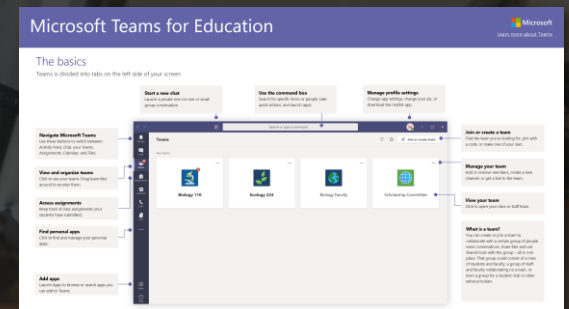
Microsoft Teams for Education

Microsoft
Learn more about Teams

The basics
Teams is divided into tabs on the left side of your screen.

Start a new chat
Launch a private one-on-one or small group conversation.

Use the command box
Search for specific items or people, take quick actions, and launch apps.

Manage profile settings
Change app settings, change your pic, or download the mobile app.

Navigate Microsoft Teams
Use these buttons to switch between Activity feed, Chat, your Teams, Assignments, Calendar, and Files.

View and organize teams
Click to see your teams. Drag team tiles around to reorder them.

Access assignments
Keep track of class and presents your students have submitted.

Find personal apps
Click to find and manage your personal apps.

Add apps
Launch Apps to browse or search apps you can add to Teams.

Join or create a team
Find the team you're looking for, join with a code, or make one of your own.

Manage your team
Add or remove members, create a new channel, or get a link to the team.

View your team
Click to open your class or staff team.

What is a team?
You can create or join a team to collaborate with a certain group of people. Have conversations, share files and use shared tools with the group – all in one place. Your group could consist of a class of students and faculty, a group of staff and faculty collaborating on a topic, or even a group for a student club or other extracurriculars.

Teams
Search or type a command
Join or create team
Biology 110
Ecology 224
Biology Faculty
Scholarship Committee